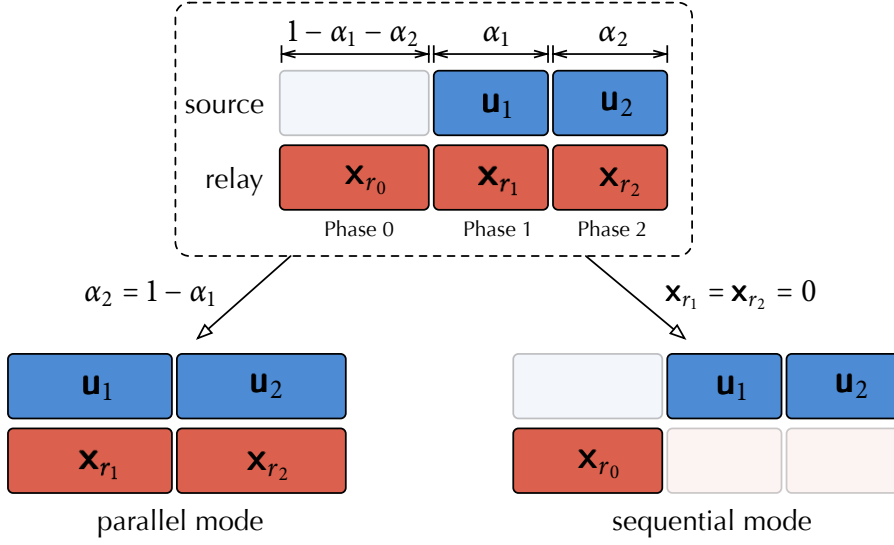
$1-\alpha_1-\alpha_2$ $\alpha_1$ $\alpha_2$

source $\mathbf{u}_1$ $\mathbf{u}_2$

relay $\mathbf{x}_{r_0}$ $\mathbf{x}_{r_1}$ $\mathbf{x}_{r_2}$

Phase 0 Phase 1 Phase 2

$\alpha_2 = 1-\alpha_1$

$\mathbf{x}_{r_1} = \mathbf{x}_{r_2} = 0$

$\mathbf{u}_1$ $\mathbf{u}_2$

$\mathbf{x}_{r_1}$ $\mathbf{x}_{r_2}$

parallel mode

$\mathbf{u}_1$ $\mathbf{u}_2$

$\mathbf{x}_{r_0}$

sequential mode